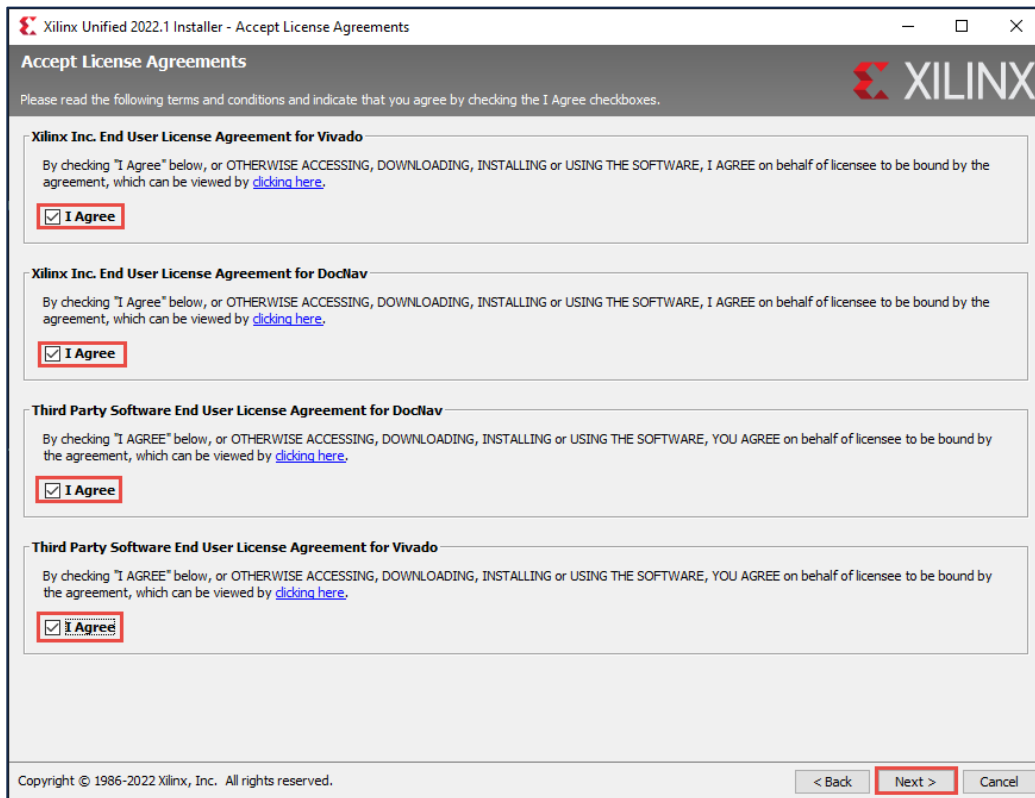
Xilinx Unified 2022.1 Installer - Accept License Agreements

Accept License Agreements

XILINX

Please read the following terms and conditions and indicate that you agree by checking the I Agree checkboxes.

Xilinx Inc. End User License Agreement for Vivado

By checking "I Agree" below, or OTHERWISE ACCESSING, DOWNLOADING, INSTALLING or USING THE SOFTWARE, I AGREE on behalf of licensee to be bound by the agreement, which can be viewed by clicking here.

I Agree

Xilinx Inc. End User License Agreement for DocNav

By checking "I Agree" below, or OTHERWISE ACCESSING, DOWNLOADING, INSTALLING or USING THE SOFTWARE, I AGREE on behalf of licensee to be bound by the agreement, which can be viewed by clicking here.

I Agree

Third Party Software End User License Agreement for DocNav

By checking "I AGREE" below, or OTHERWISE ACCESSING, DOWNLOADING, INSTALLING or USING THE SOFTWARE, YOU AGREE on behalf of licensee to be bound by the agreement, which can be viewed by clicking here.

I Agree

Third Party Software End User License Agreement for Vivado

By checking "I AGREE" below, or OTHERWISE ACCESSING, DOWNLOADING, INSTALLING or USING THE SOFTWARE, YOU AGREE on behalf of licensee to be bound by the agreement, which can be viewed by clicking here.

I Agree

Copyright © 1986-2022 Xilinx, Inc. All rights reserved.

< Back

Next >

Cancel